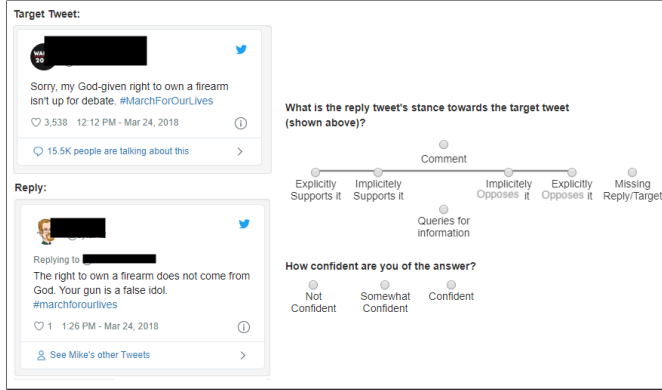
Target Tweet:

WA
20

Sorry, my God-given right to own a firearm isn't up for debate. #MarchForOurLives

♡ 3,538 12:12 PM - Mar 24, 2018

15.5K people are talking about this

Reply:

Replying to

The right to own a firearm does not come from God. Your gun is a false idol. #marchforourlives

♡ 1 1:26 PM - Mar 24, 2018

See Mike's other Tweets

What is the reply tweet's stance towards the target tweet (shown above)?

Comment

Explicitly Supports it

Implicitely Supports it

Implicitely Opposes it

Explicitly Opposes it

Missing Reply/Target

Queries for information

How confident are you of the answer?

Not Confident

Somewhat Confident

Confident